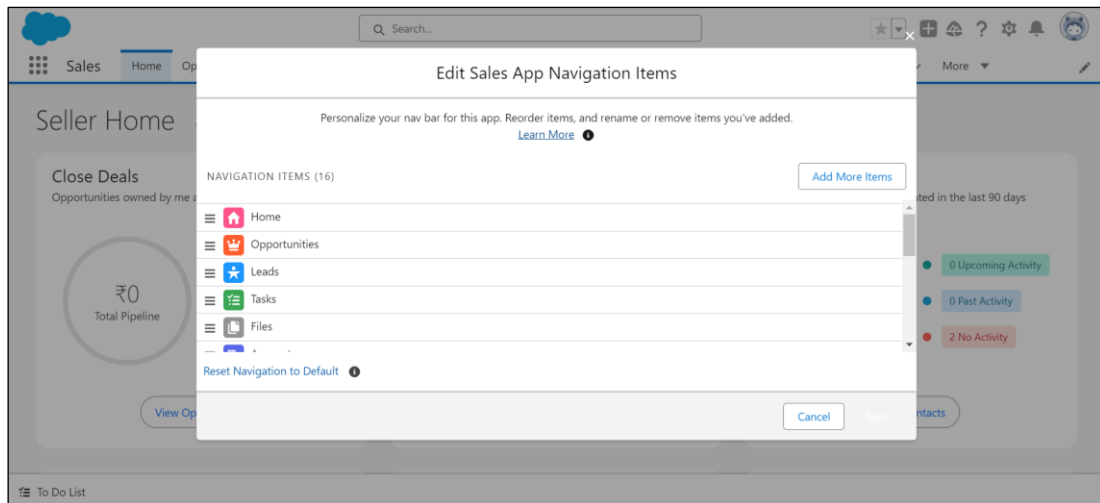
Search...

Sales Home Op

More

Seller Home

Close Deals
Opportunities owned by me a

₹0
Total Pipeline

View Op

ted in the last 90 days

0 Upcoming Activity
0 Past Activity
2 No Activity

ntacts

Edit Sales App Navigation Items

Personalize your nav bar for this app. Reorder items, and rename or remove items you've added.
Learn More

NAVIGATION ITEMS (16)

Add More Items

Home
Opportunities
Leads
Tasks
Files
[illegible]

Reset Navigation to Default

Cancel
Save

To Do List